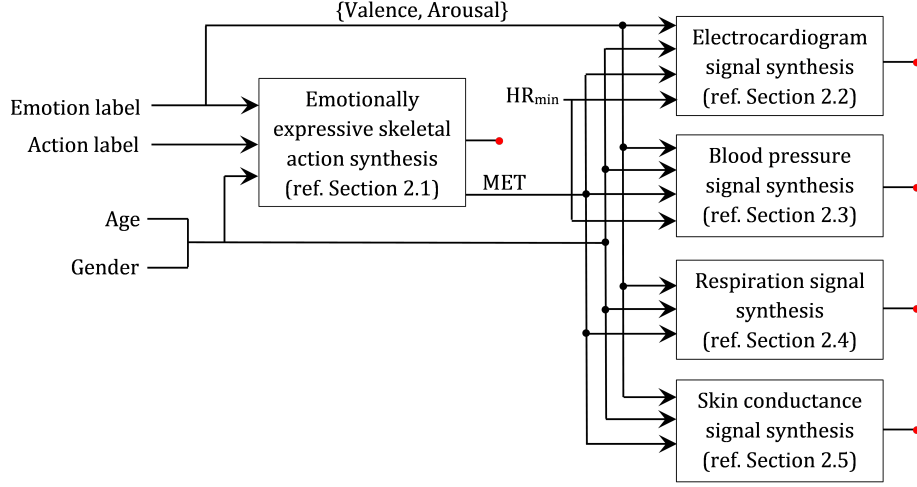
{Valence, Arousal}

Emotion label

Action label

Age

Gender

Emotionally expressive skeletal action synthesis (ref. Section 2.1)

MET

$HR_{min}$

Electrocardiogram signal synthesis (ref. Section 2.2)

Blood pressure signal synthesis (ref. Section 2.3)

Respiration signal synthesis (ref. Section 2.4)

Skin conductance signal synthesis (ref. Section 2.5)